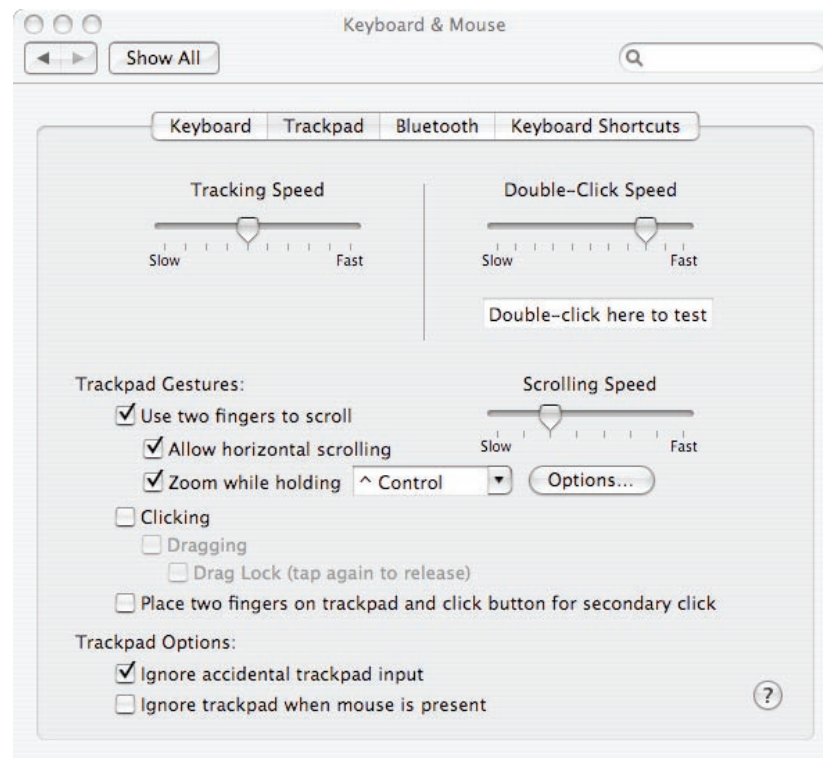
Keyboard & Mouse

Show All

Keyboard | Trackpad | Bluetooth | Keyboard Shortcuts

Tracking Speed

Slow Fast

Double-Click Speed

Slow Fast

Double-click here to test

Trackpad Gestures:

Scrolling Speed

Slow Fast

☑ Use two fingers to scroll

☑ Allow horizontal scrolling

☑ Zoom while holding ^ Control

Options...

☐ Clicking

☐ Dragging

☐ Drag Lock (tap again to release)

☐ Place two fingers on trackpad and click button for secondary click

Trackpad Options:

☑ Ignore accidental trackpad input

☐ Ignore trackpad when mouse is present

?